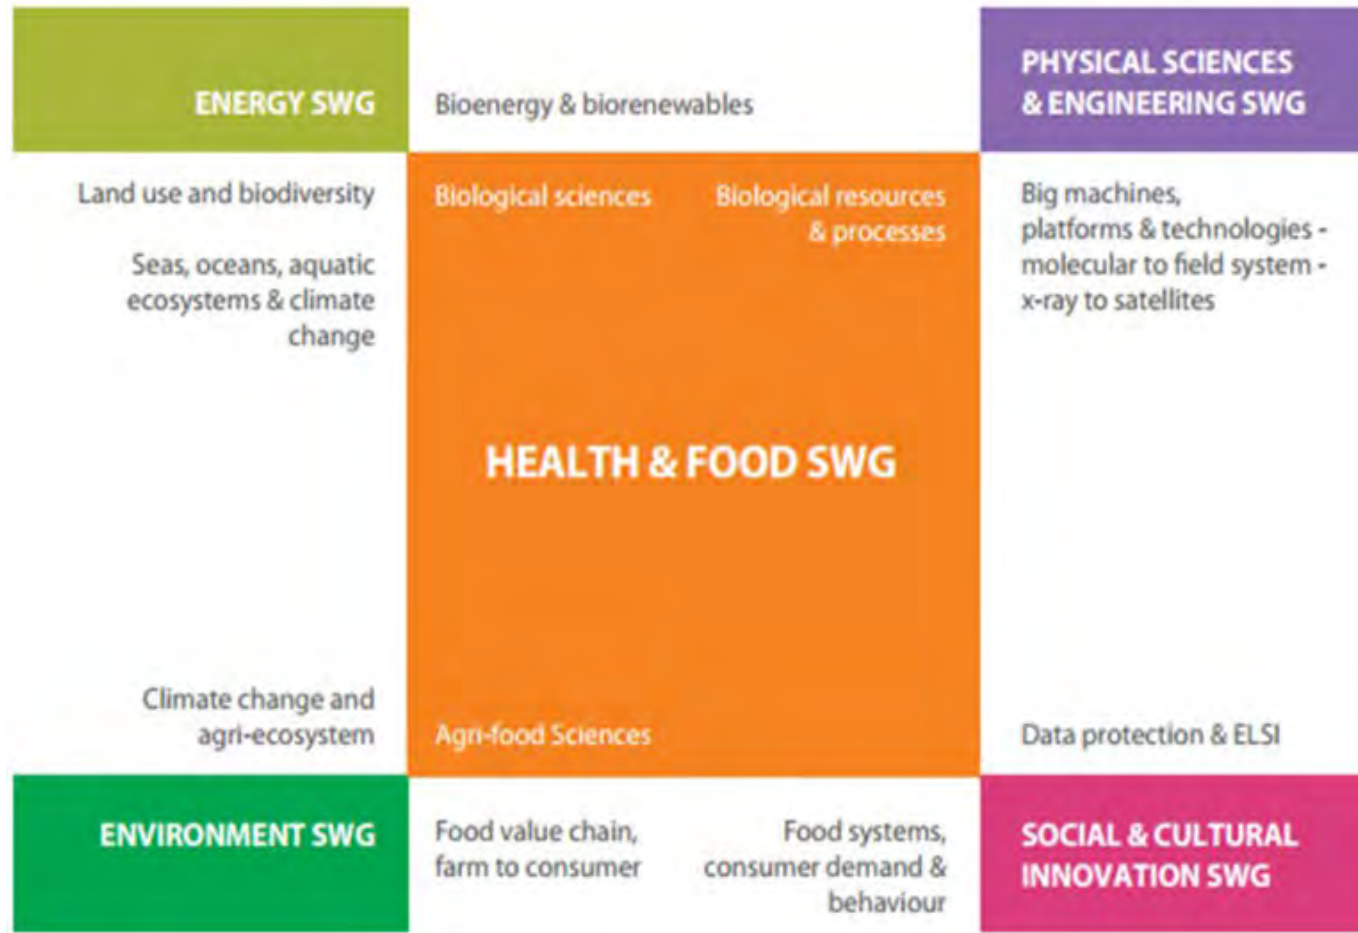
ENERGY SWG

Bioenergy & biorenewables

PHYSICAL SCIENCES & ENGINEERING SWG

Land use and biodiversity

Seas, oceans, aquatic ecosystems & climate change

Biological sciences

Biological resources & processes

Big machines, platforms & technologies - molecular to field system - x-ray to satellites

HEALTH & FOOD SWG

Climate change and agri-ecosystem

Agri-food Sciences

Data protection & ELSI

ENVIRONMENT SWG

Food value chain, farm to consumer

Food systems, consumer demand & behaviour

SOCIAL & CULTURAL INNOVATION SWG